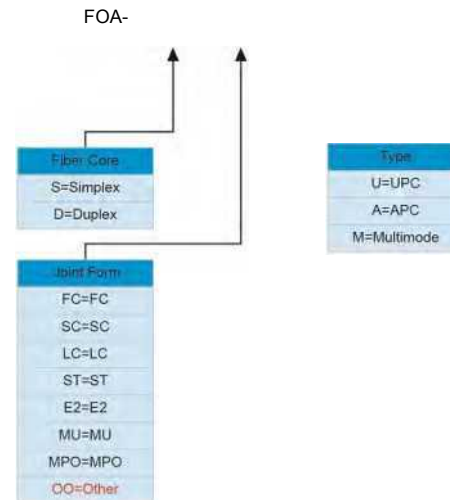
FOA-

| Fiber Core |
|---|
| S=Simplex |
| D=Duplex |

| Joint Form |
|---|
| FC=FC |
| SC=SC |
| LC=LC |
| ST=ST |
| E2=E2 |
| MU=MU |
| MPO=MPO |
| OO=Other |

| Type |
|---|
| U=UPC |
| A=APC |
| M=Multimode |